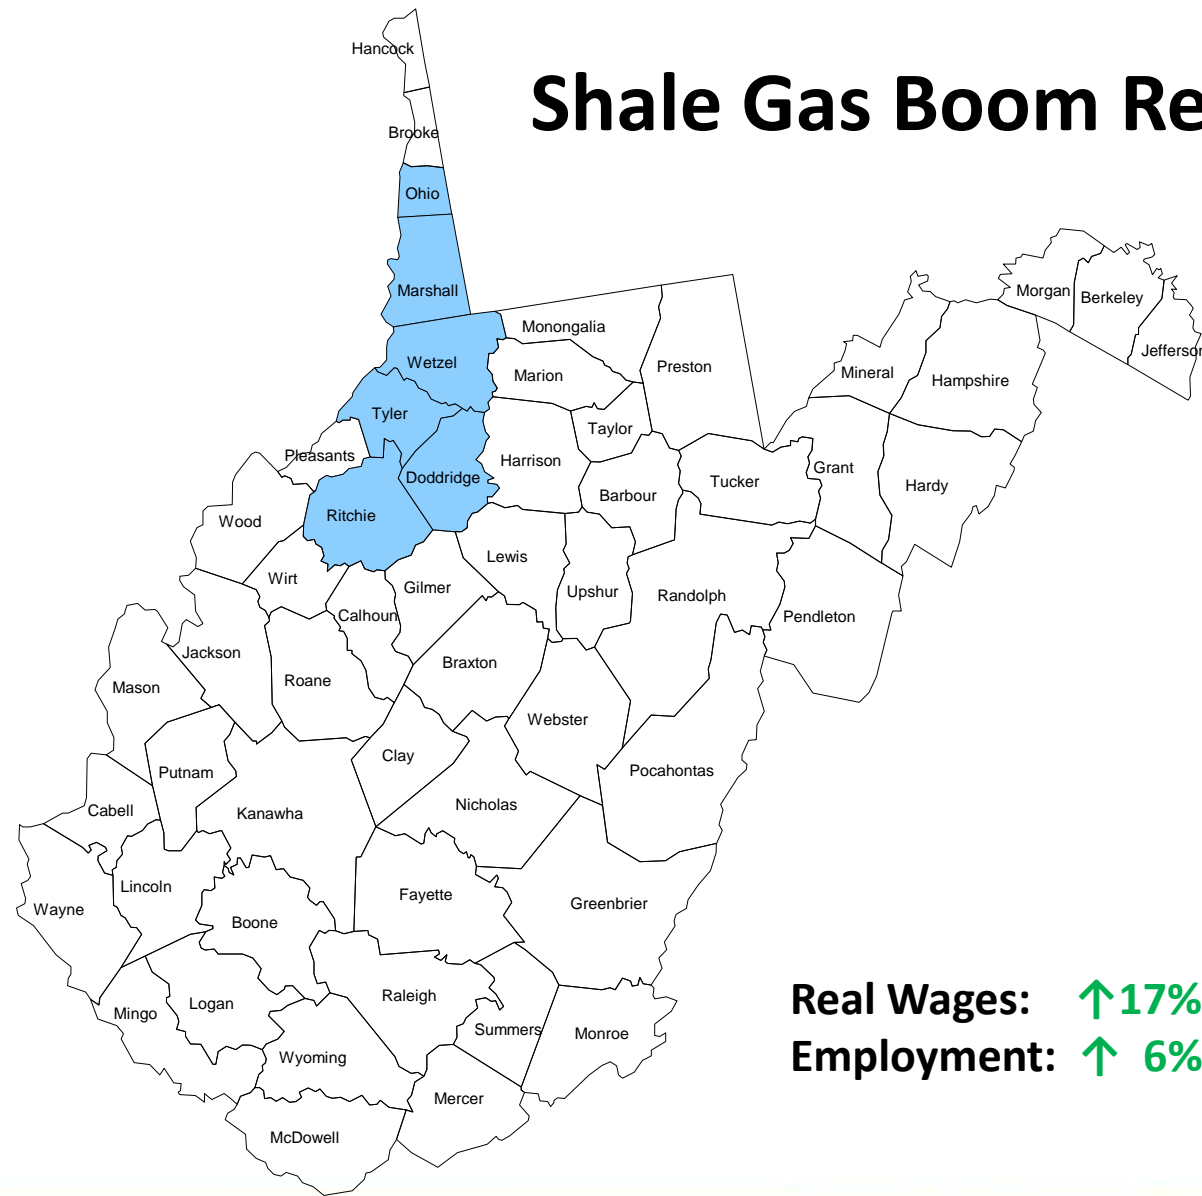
Shale Gas Boom Re

Hancock
Brooke
Ohio
Marshall
Wetzel
Monongalia
Marion
Preston
Morgan
Berkeley
Jefferso
Mineral
Hampshire
Tyler
Pleasants
Doddridge
Harrison
Taylor
Barbour
Tucker
Grant
Hardy
Wood
Ritchie
Lewis
Wirt
Gilmer
Upshur
Randolph
Pendleton
Calhoun
Jackson
Roane
Braxton
Mason
Webster
Putnam
Clay
Pocahontas
Cabell
Kanawha
Nicholas
Lincoln
Fayette
Wayne
Boone
Greenbrier
Raleigh
Mingo
Logan
Summers
Monroe
Wyoming
Mercer
McDowell

Real Wages: ↑17%
Employment: ↑ 6%